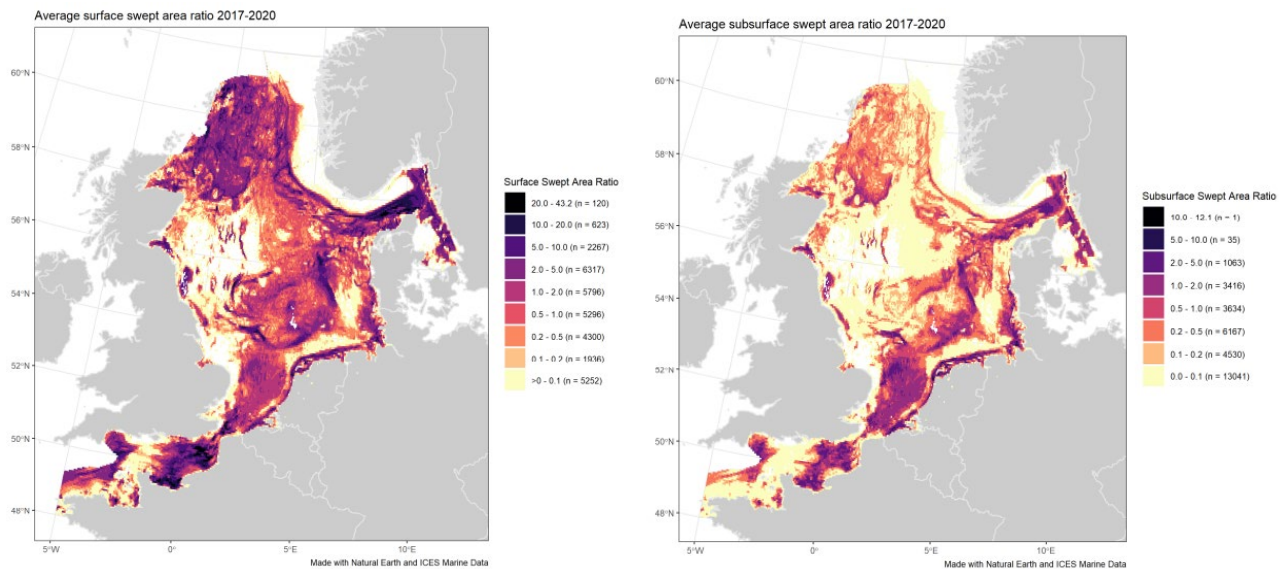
Average surface swept area ratio 2017-2020

60°N
58°N
56°N
54°N
52°N
50°N
48°N
5°W
0°
5°E
10°E

Surface Swept Area Ratio
20.0 - 43.2 (n = 120)
10.0 - 20.0 (n = 623)
5.0 - 10.0 (n = 2267)
2.0 - 5.0 (n = 6317)
1.0 - 2.0 (n = 5796)
0.5 - 1.0 (n = 5296)
0.2 - 0.5 (n = 4300)
0.1 - 0.2 (n = 1936)
>0 - 0.1 (n = 5252)

Made with Natural Earth and ICES Marine Data

Average subsurface swept area ratio 2017-2020

60°N
58°N
56°N
54°N
52°N
50°N
48°N
5°W
0°
5°E
10°E

Subsurface Swept Area Ratio
10.0 - 12.1 (n = 1)
5.0 - 10.0 (n = 35)
2.0 - 5.0 (n = 1063)
1.0 - 2.0 (n = 3416)
0.5 - 1.0 (n = 3634)
0.2 - 0.5 (n = 6167)
0.1 - 0.2 (n = 4530)
0.0 - 0.1 (n = 13041)

Made with Natural Earth and ICES Marine Data